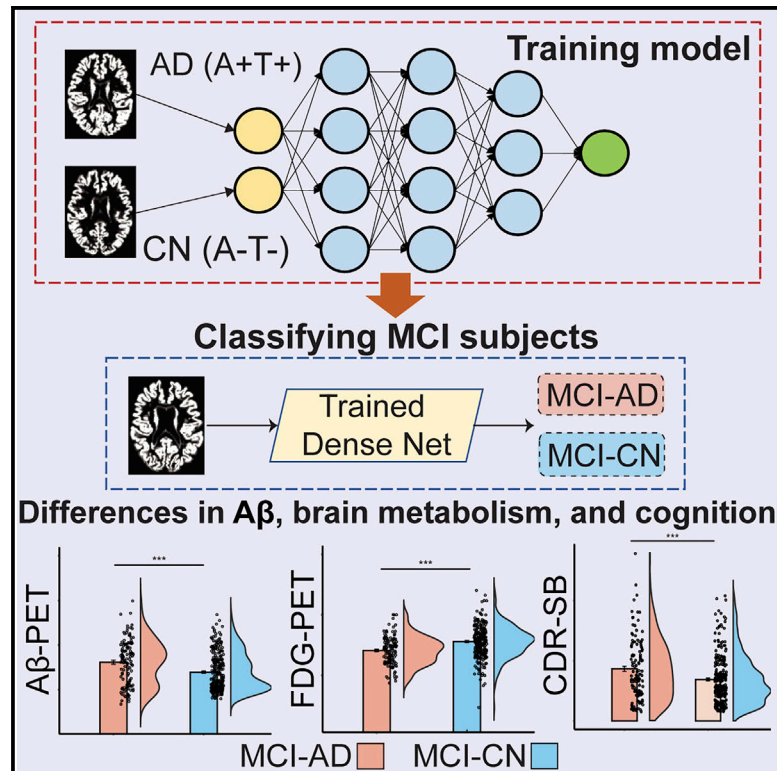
Training model

AD (A+T+)

CN (A-T-)

Classifying MCI subjects

Trained Dense Net

MCI-AD

MCI-CN

Differences in Aβ, brain metabolism, and cognition

***

Aβ-PET

***

FDG-PET

***

CDR-SB

MCI-AD MCI-CN